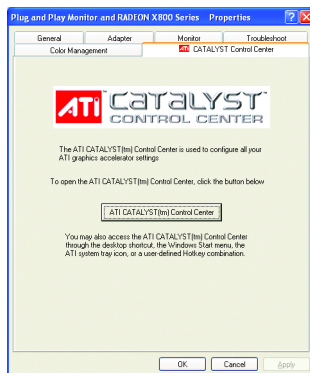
Plug and Play Monitor and RADEON X800 Series Properties

General
Adapter
Monitor
Troubleshoot
Color Management
CATALYST Control Center

ATI CATALYST™
CONTROL CENTER

The ATI CATALYST(tm) Control Center is used to configure all your ATI graphics accelerator settings

To open the ATI CATALYST(tm) Control Center, click the button below

ATI CATALYST(tm) Control Center

You may also access the ATI CATALYST(tm) Control Center through the desktop shortcut, the Windows Start menu, the ATI system tray icon, or a user-defined Hotkey combination.

OK
Cancel
Apply